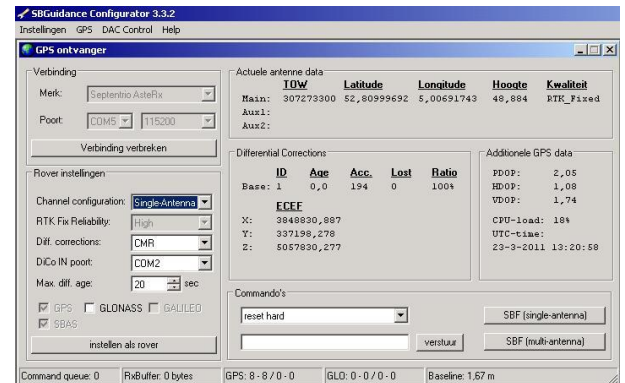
SBGuidance Configurator 3.3.2
Instellingen GPS DAC Control Help

GPS ontvanger

Verbinding
Merk: Septentrio AsteRx
Poort: COM5 115200
Verbinding verbreken

Rover instellingen
Channel configuration: Single-Antenna
RTK Fix Reliability: High
Diff. corrections: CMR
DiCo IN poort: COM2
Max. diff. age: 20 sec
GPS GLONASS GALILEO
SBAS
instellen als rover

Actuele antenne data

| | TOW | Latitude | Longitude | Hoogte | Kwaliteit |
|---|---|---|---|---|---|
| Main: | 307273300 | 52,80999692 | 5,00691743 | 48,884 | RTK_Fixed |
| Aux1: | | | | | |
| Aux2: | | | | | |

Differential Corrections

| | ID | Age | Acc. | Lost | Ratio |
|---|---|---|---|---|---|
| Base: | 1 | 0,0 | 194 | 0 | 100% |

ECEF
X: 3848830,887
Y: 337198,278
Z: 5057830,277

Additionele GPS data
PDOP: 2,05
HDOP: 1,08
VDOP: 1,74
CPU-load: 18%
UTC-time:
23-3-2011 13:20:58

Commando's
reset hard
verstuur
SBF (single-antenna)
SBF (multi-antenna)

Command queue: 0 RxBuffer: 0 bytes GPS: 8 - 8 / 0 - 0 GLO: 0 - 0 / 0 - 0 Baseline: 1,67 m